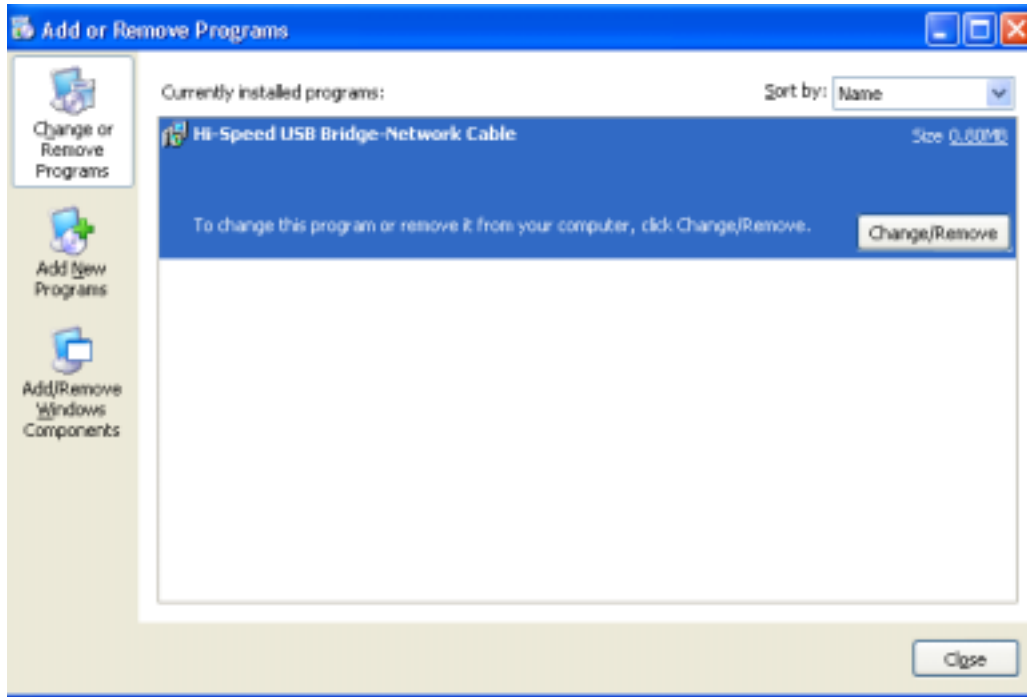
Add or Remove Programs

Change or Remove Programs

Add New Programs

Add/Remove Windows Components

Currently installed programs:

Sort by: Name

Hi-Speed USB Bridge-Network Cable

Size 0.80MB

To change this program or remove it from your computer, click Change/Remove.

Change/Remove

Close